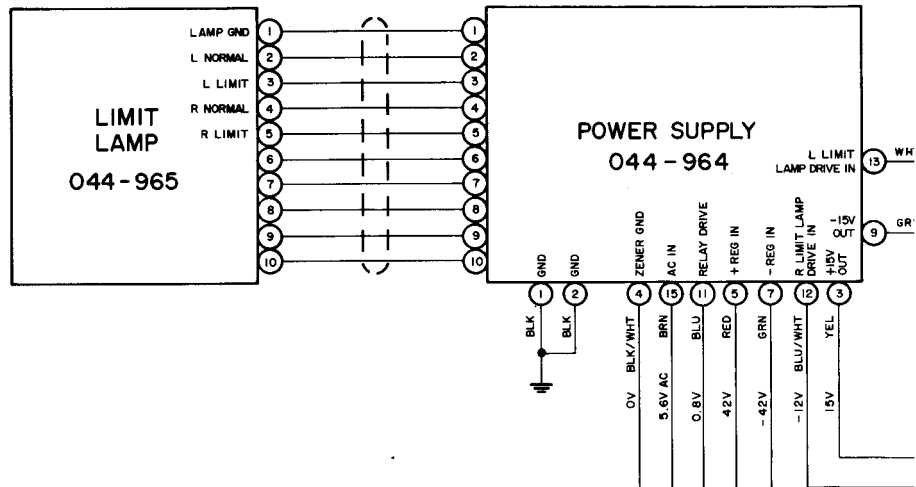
LIMIT LAMP
044-965

LAMP GND
L NORMAL
L LIMIT
R NORMAL
R LIMIT

1
2
3
4
5
6
7
8
9
10

1
2
3
4
5
6
7
8
9
10

POWER SUPPLY
044-964

L LIMIT LAMP DRIVE IN
13
WH

-15V OUT
9
GR

GND
GND
ZENER GND
AC IN
RELAY DRIVE
+REG IN
-REG IN
R LIMIT LAMP DRIVE IN
+15V OUT

1
2
4
15
11
5
7
12
3

BLK
BLK
BLK/WHT
BRN
BLU
RED
GRN
BLU/WHT
YEL

0V
5.6V AC
0.8V
42V
-42V
-12V
15V